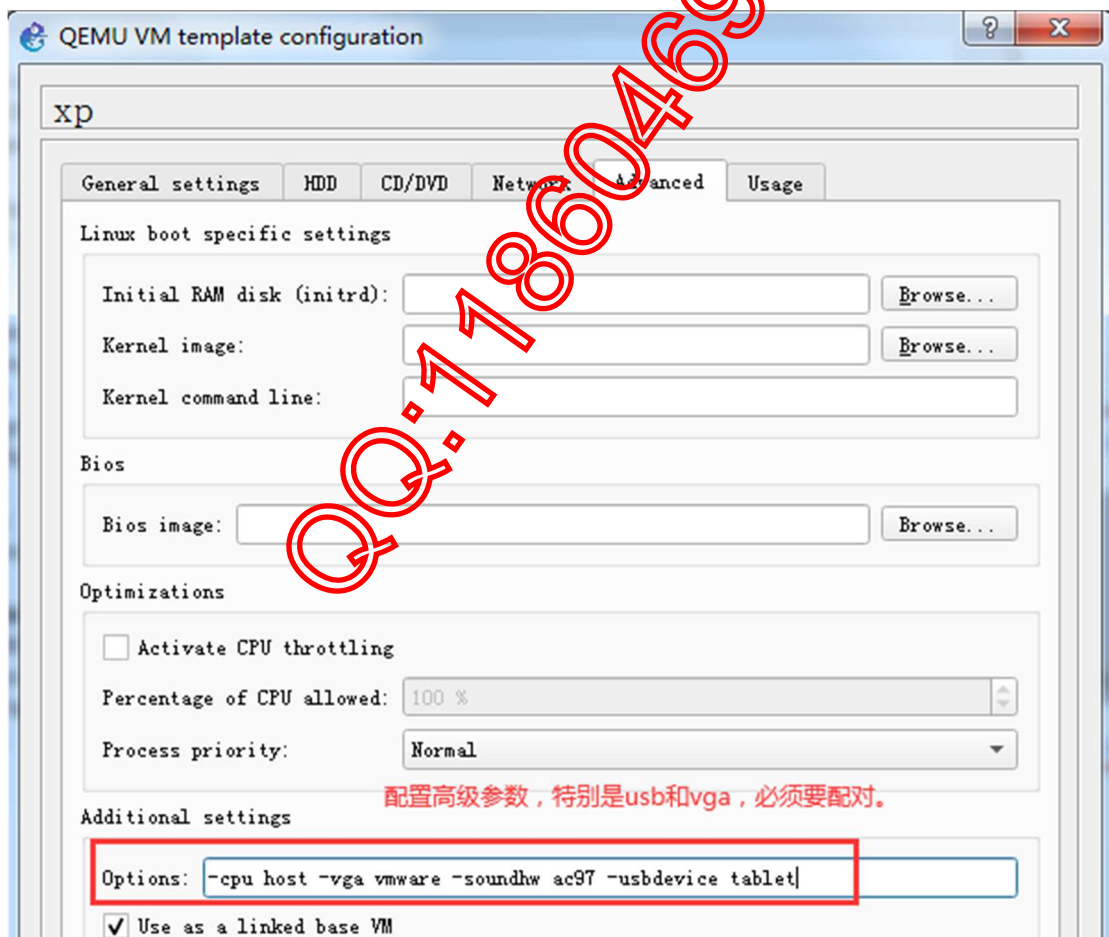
QEMU VM template configuration

?

X

xp

General settings | HDD | CD/DVD | Network | Advanced | Usage

Linux boot specific settings

Initial RAM disk (initrd): Browse...

Kernel image: Browse...

Kernel command line:

Bios

Bios image: Browse...

Optimizations

Activate CPU throttling

Percentage of CPU allowed: 100 %

Process priority: Normal

配置高级参数，特别是usb和vga，必须要配对。

Additional settings

Options: -cpu host -vga vmware -soundhw ac97 -usbdevice tablet

Use as a linked base VM

QQ:1186046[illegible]